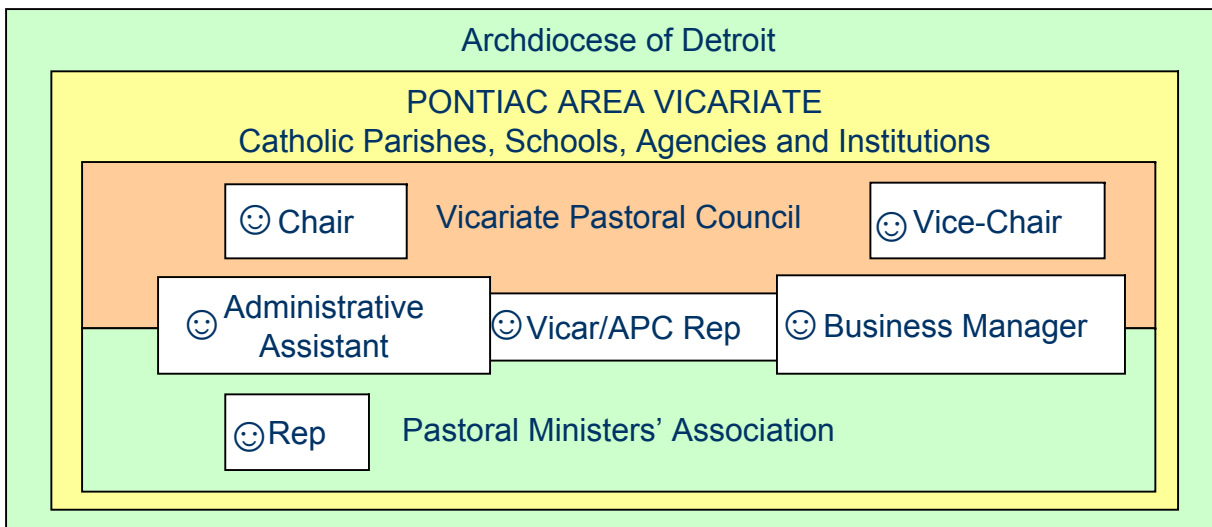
Archdiocese of Detroit

PONTIAC AREA VICARIATE
Catholic Parishes, Schools, Agencies and Institutions

☺ Chair

Vicariate Pastoral Council

☺ Vice-Chair

☺ Administrative Assistant

☺ Vicar/APC Rep

☺ Business Manager

☺ Rep

Pastoral Ministers' Association